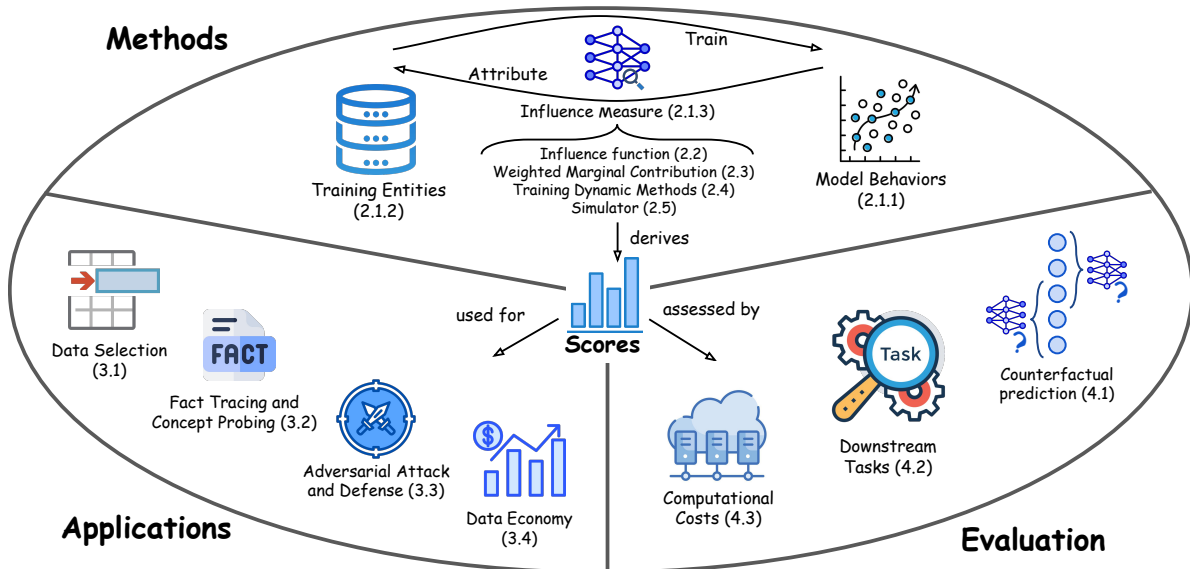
Methods

Train

Attribute

Influence Measure (2.1.3)

Influence function (2.2)
Weighted Marginal Contribution (2.3)
Training Dynamic Methods (2.4)
Simulator (2.5)

Training Entities
(2.1.2)

Model Behaviors
(2.1.1)

derives

used for

assessed by

Scores

Data Selection
(3.1)

FACT

Fact Tracing and
Concept Probing (3.2)

Adversarial Attack
and Defense (3.3)

Data Economy
(3.4)

Computational
Costs (4.3)

Task

Downstream
Tasks (4.2)

Counterfactual
prediction (4.1)

Applications

Evaluation